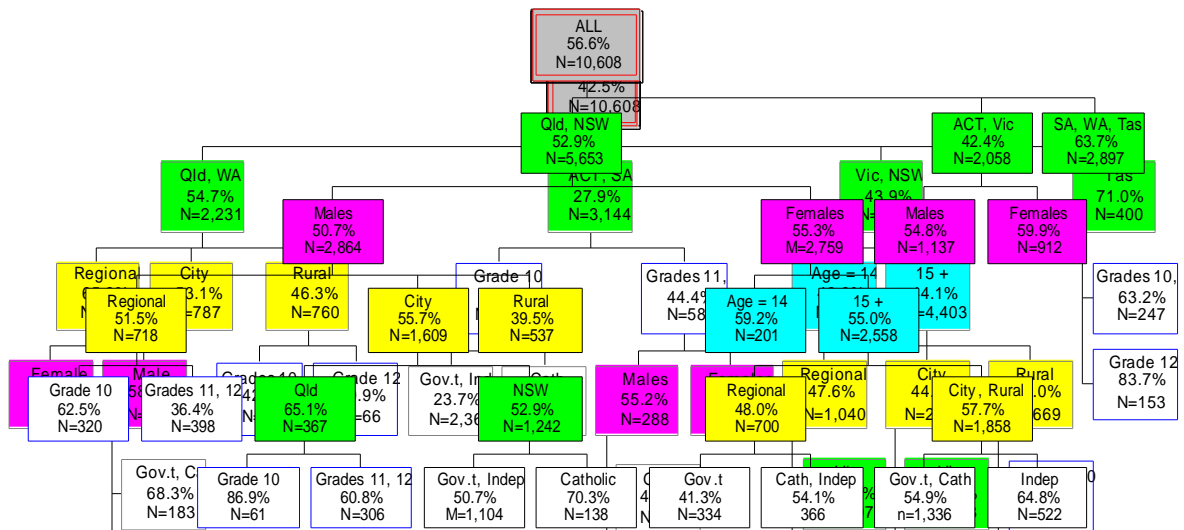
ALL
56.6%
N=10,608

42.5%
N=10,608

Qld, NSW
52.9%
N=5,653

ACT, Vic
42.4%
N=2,058

SA, WA, Tas
63.7%
N=2,897

Qld, WA
54.7%
N=2,231

ACT, SA
27.9%
N=3,144

Vic, NSW
43.9%

Tas
71.0%
N=400

Males
50.7%
N=2,864

Females
55.3%
M=2,759

Males
54.8%
N=1,137

Females
59.9%
N=912

Regional

City
73.1%
N=787

Rural
46.3%
N=760

Grade 10

Grades 11,
44.4%
N=58

Age = 14

15 +
54.1%
N=4,403

Grades 10,
63.2%
N=247

Regional
51.5%
N=718

City
55.7%
N=1,609

Rural
39.5%
N=537

Age = 14
59.2%
N=201

15 +
55.0%
N=2,558

Grade 12
83.7%
N=153

Female

Male

Grade 10
62.5%
N=320

Grades 11, 12
36.4%
N=398

Grade 10

Qld
65.1%
N=367

Grade 12
.9%
66

Gov.t, In
23.7%
N=2,36

NSW
52.9%
N=1,242

Males
55.2%
N=288

Regional
48.0%
N=700

Regional
47.6%
N=1,040

City
44.

City , Rural
57.7%
N=1,858

Rural
.0%
669

Gov.t, C
68.3%
N=183

Grade 10
86.9%
N=61

Grades 11, 12
60.8%
N=306

Gov.t , Indep
50.7%
M=1,104

Catholic
70.3%
N=138

Gov.t
41.3%
N=334

Cath, Indep
54.1%
366

Gov.t, Cath
54.9%
N=1,336

Indep
64.8%
N=522